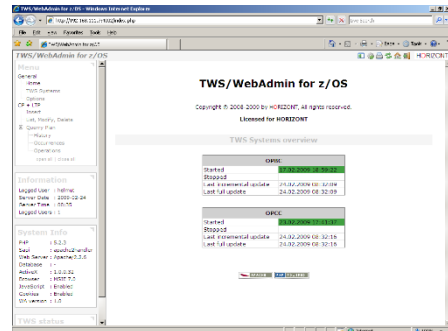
TWS/WebAdmin for z/OS - Windows Internet Explorer

http://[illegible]/index.php

File Edit View Favorites Tools Help

TWS/WebAdmin for z/OS

TWS/WebAdmin for z/OS

HORIZONT

Menu

General
Home
TWS Systems
Options
CP + LTP
Insert
List, Modify, Delete
Query Plan
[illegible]
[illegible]
Operations
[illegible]

Information

Logged User : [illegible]
Server Date : 2009-02-24
Server Time : 09:58
Logged Users : 1

System Info

PHP : 5.2.3
SAPI : apache2handler
Web Server : Apache/2.2.6
Database : -
ActiveX : 1.0.0.31
Browser : MSIE 7.0
JavaScript : Enabled
Cookies : Enabled
WA version : 1.0

TWS status

TWS/WebAdmin for z/OS

Copyright © 2008-2009 by HORIZONT, All rights reserved.

Licensed for HORIZONT

TWS Systems overview

| OPIC | |
|---|---|
| Started | 17.02.2009 10:59:12 |
| Stopped | |
| Last incremental update | 24.02.2009 08:32:09 |
| Last full update | 24.02.2009 08:32:09 |

| OPCC | |
|---|---|
| Started | 23.02.2009 17:11:31 |
| Stopped | |
| Last incremental update | 24.02.2009 08:32:16 |
| Last full update | 24.02.2009 08:32:16 |